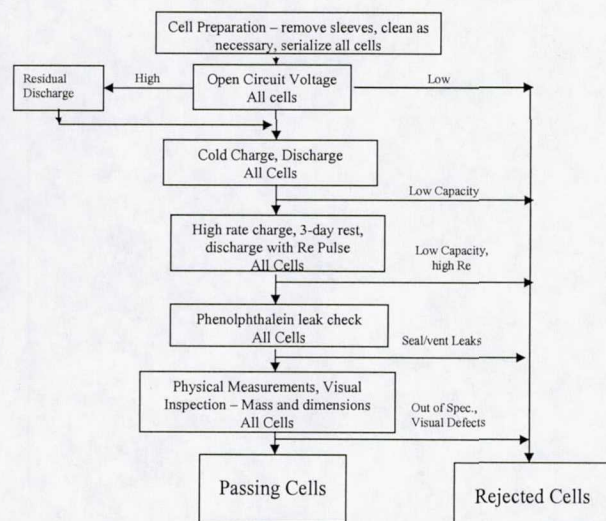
Cell Preparation – remove sleeves, clean as necessary, serialize all cells

Residual Discharge

High

Open Circuit Voltage
All cells

Low

Cold Charge, Discharge
All Cells

Low Capacity

High rate charge, 3-day rest, discharge with Re Pulse
All Cells

Low Capacity, high Re

Phenolphthalein leak check
All Cells

Seal/vent Leaks

Physical Measurements, Visual Inspection – Mass and dimensions
All Cells

Out of Spec., Visual Defects

Passing Cells

Rejected Cells